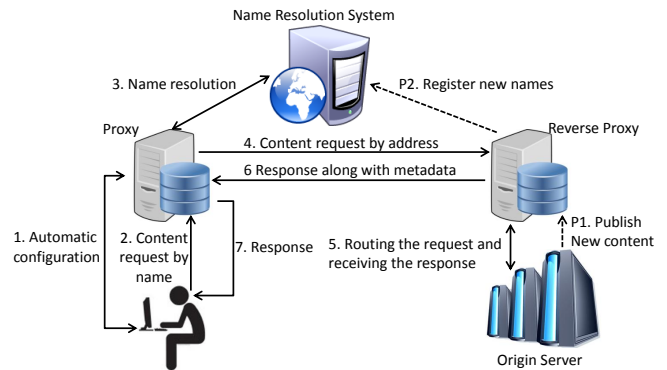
Name Resolution System

3. Name resolution

P2. Register new names

Proxy

4. Content request by address

Reverse Proxy

6 Response along with metadata

1. Automatic configuration

2. Content request by name

7. Response

5. Routing the request and receiving the response

P1. Publish New content

Origin Server